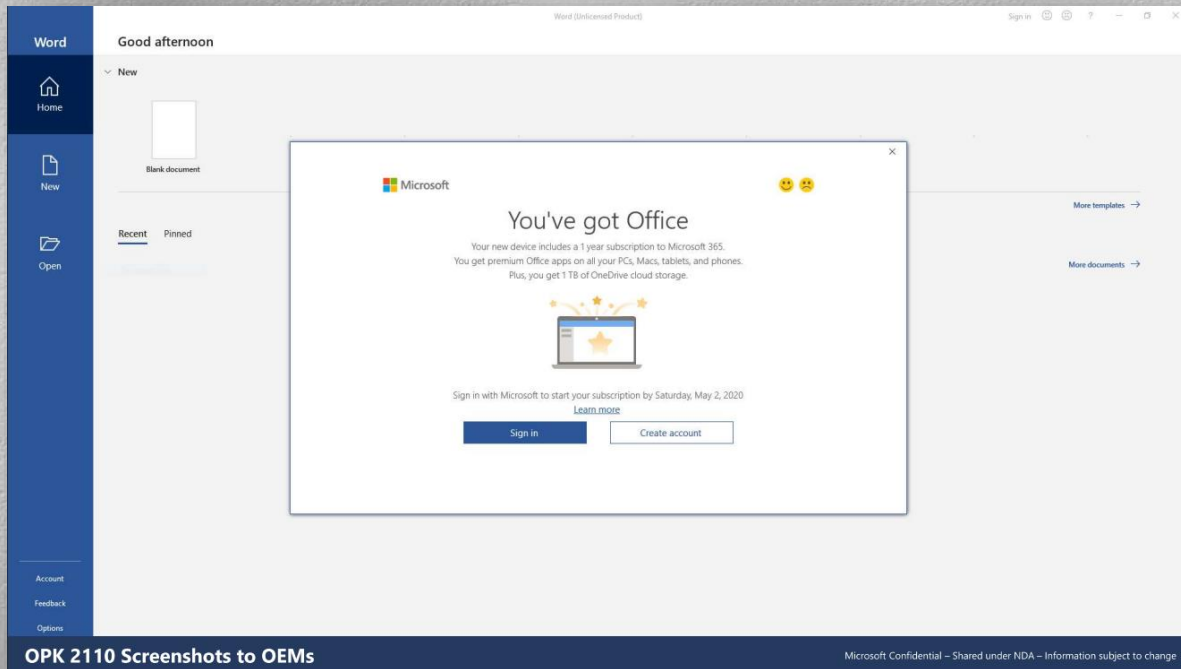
Word (Unlicensed Product)

Sign in ? – ☐ ✕

Word

Home

New

Open

Account

Feedback

Options

Good afternoon

New

Blank document

More templates →

Recent Pinned

More documents →

×

Microsoft

You've got Office

Your new device includes a 1 year subscription to Microsoft 365. You get premium Office apps on all your PCs, Macs, tablets, and phones. Plus, you get 1 TB of OneDrive cloud storage.

Sign in with Microsoft to start your subscription by Saturday, May 2, 2020

Learn more

Sign in

Create account

OPK 2110 Screenshots to OEMs

Microsoft Confidential – Shared under NDA – Information subject to change